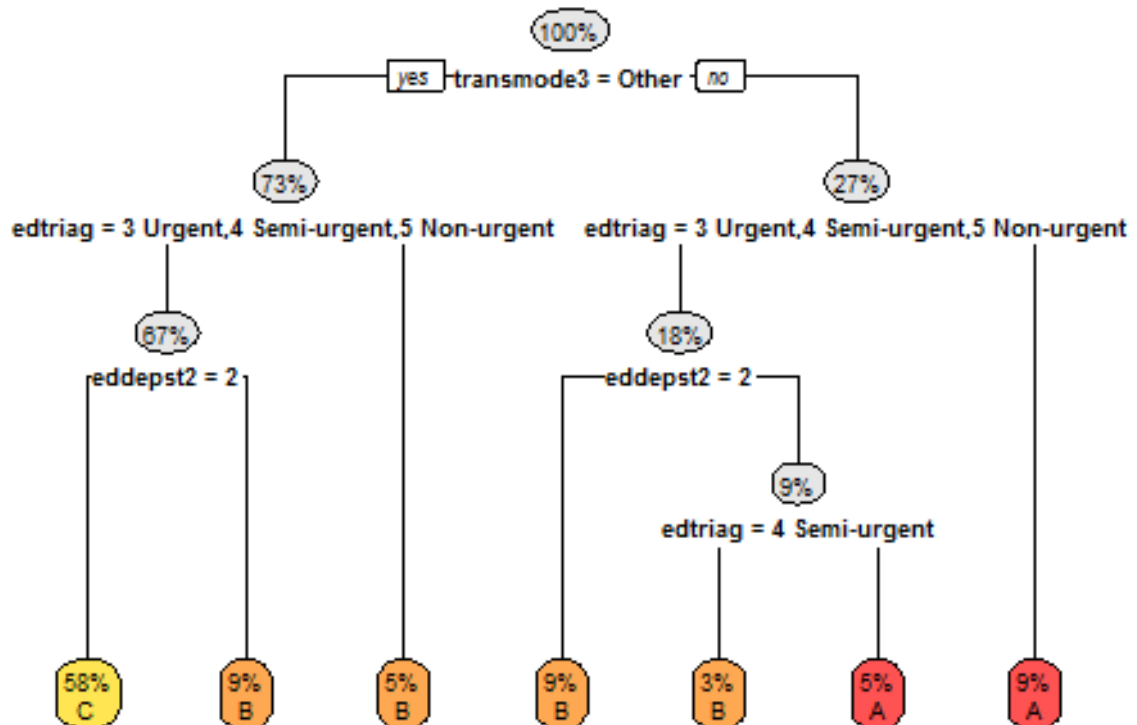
100%

yes transmode3 = Other no

73%

edtriag = 3 Urgent,4 Semi-urgent,5 Non-urgent

27%

edtriag = 3 Urgent,4 Semi-urgent,5 Non-urgent

67%

eddepst2 = 2

18%

eddepst2 = 2

9%

edtriag = 4 Semi-urgent

58%
C

9%
B

5%
B

9%
B

3%
B

5%
A

9%
A